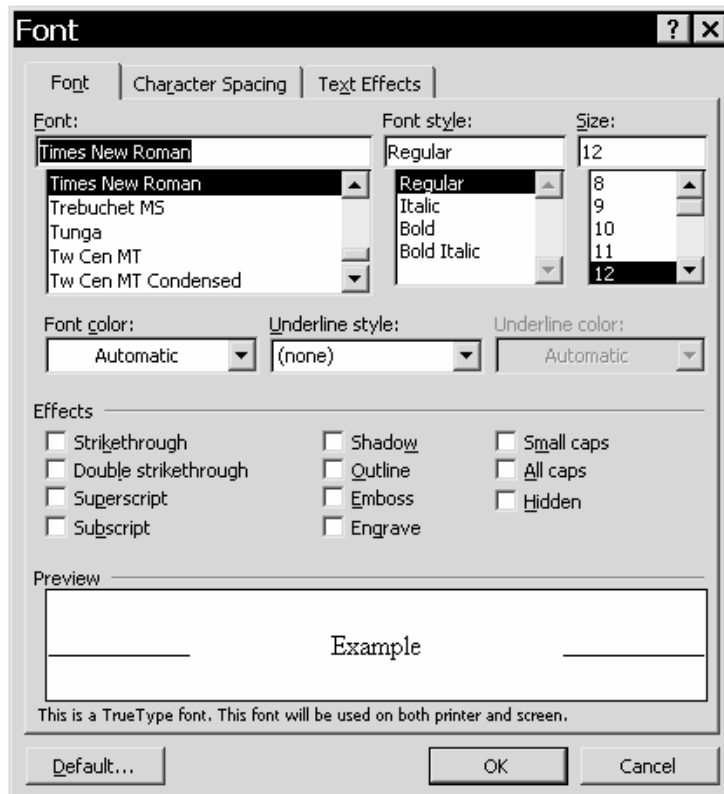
Font ? X

Font | Character Spacing | Text Effects

Font:
Times New Roman
Times New Roman
Trebuchet MS
Tunga
Tw Cen MT
Tw Cen MT Condensed

Font style:
Regular
Regular
Italic
Bold
Bold Italic

Size:
12
8
9
10
11
12

Font color:
Automatic

Underline style:
(none)

Underline color:
Automatic

Effects

Strikethrough
Double strikethrough
Superscript
Subscript
Shadow
Outline
Emboss
Engrave
Small caps
All caps
Hidden

Preview

Example

This is a TrueType font. This font will be used on both printer and screen.

Default...
OK
Cancel